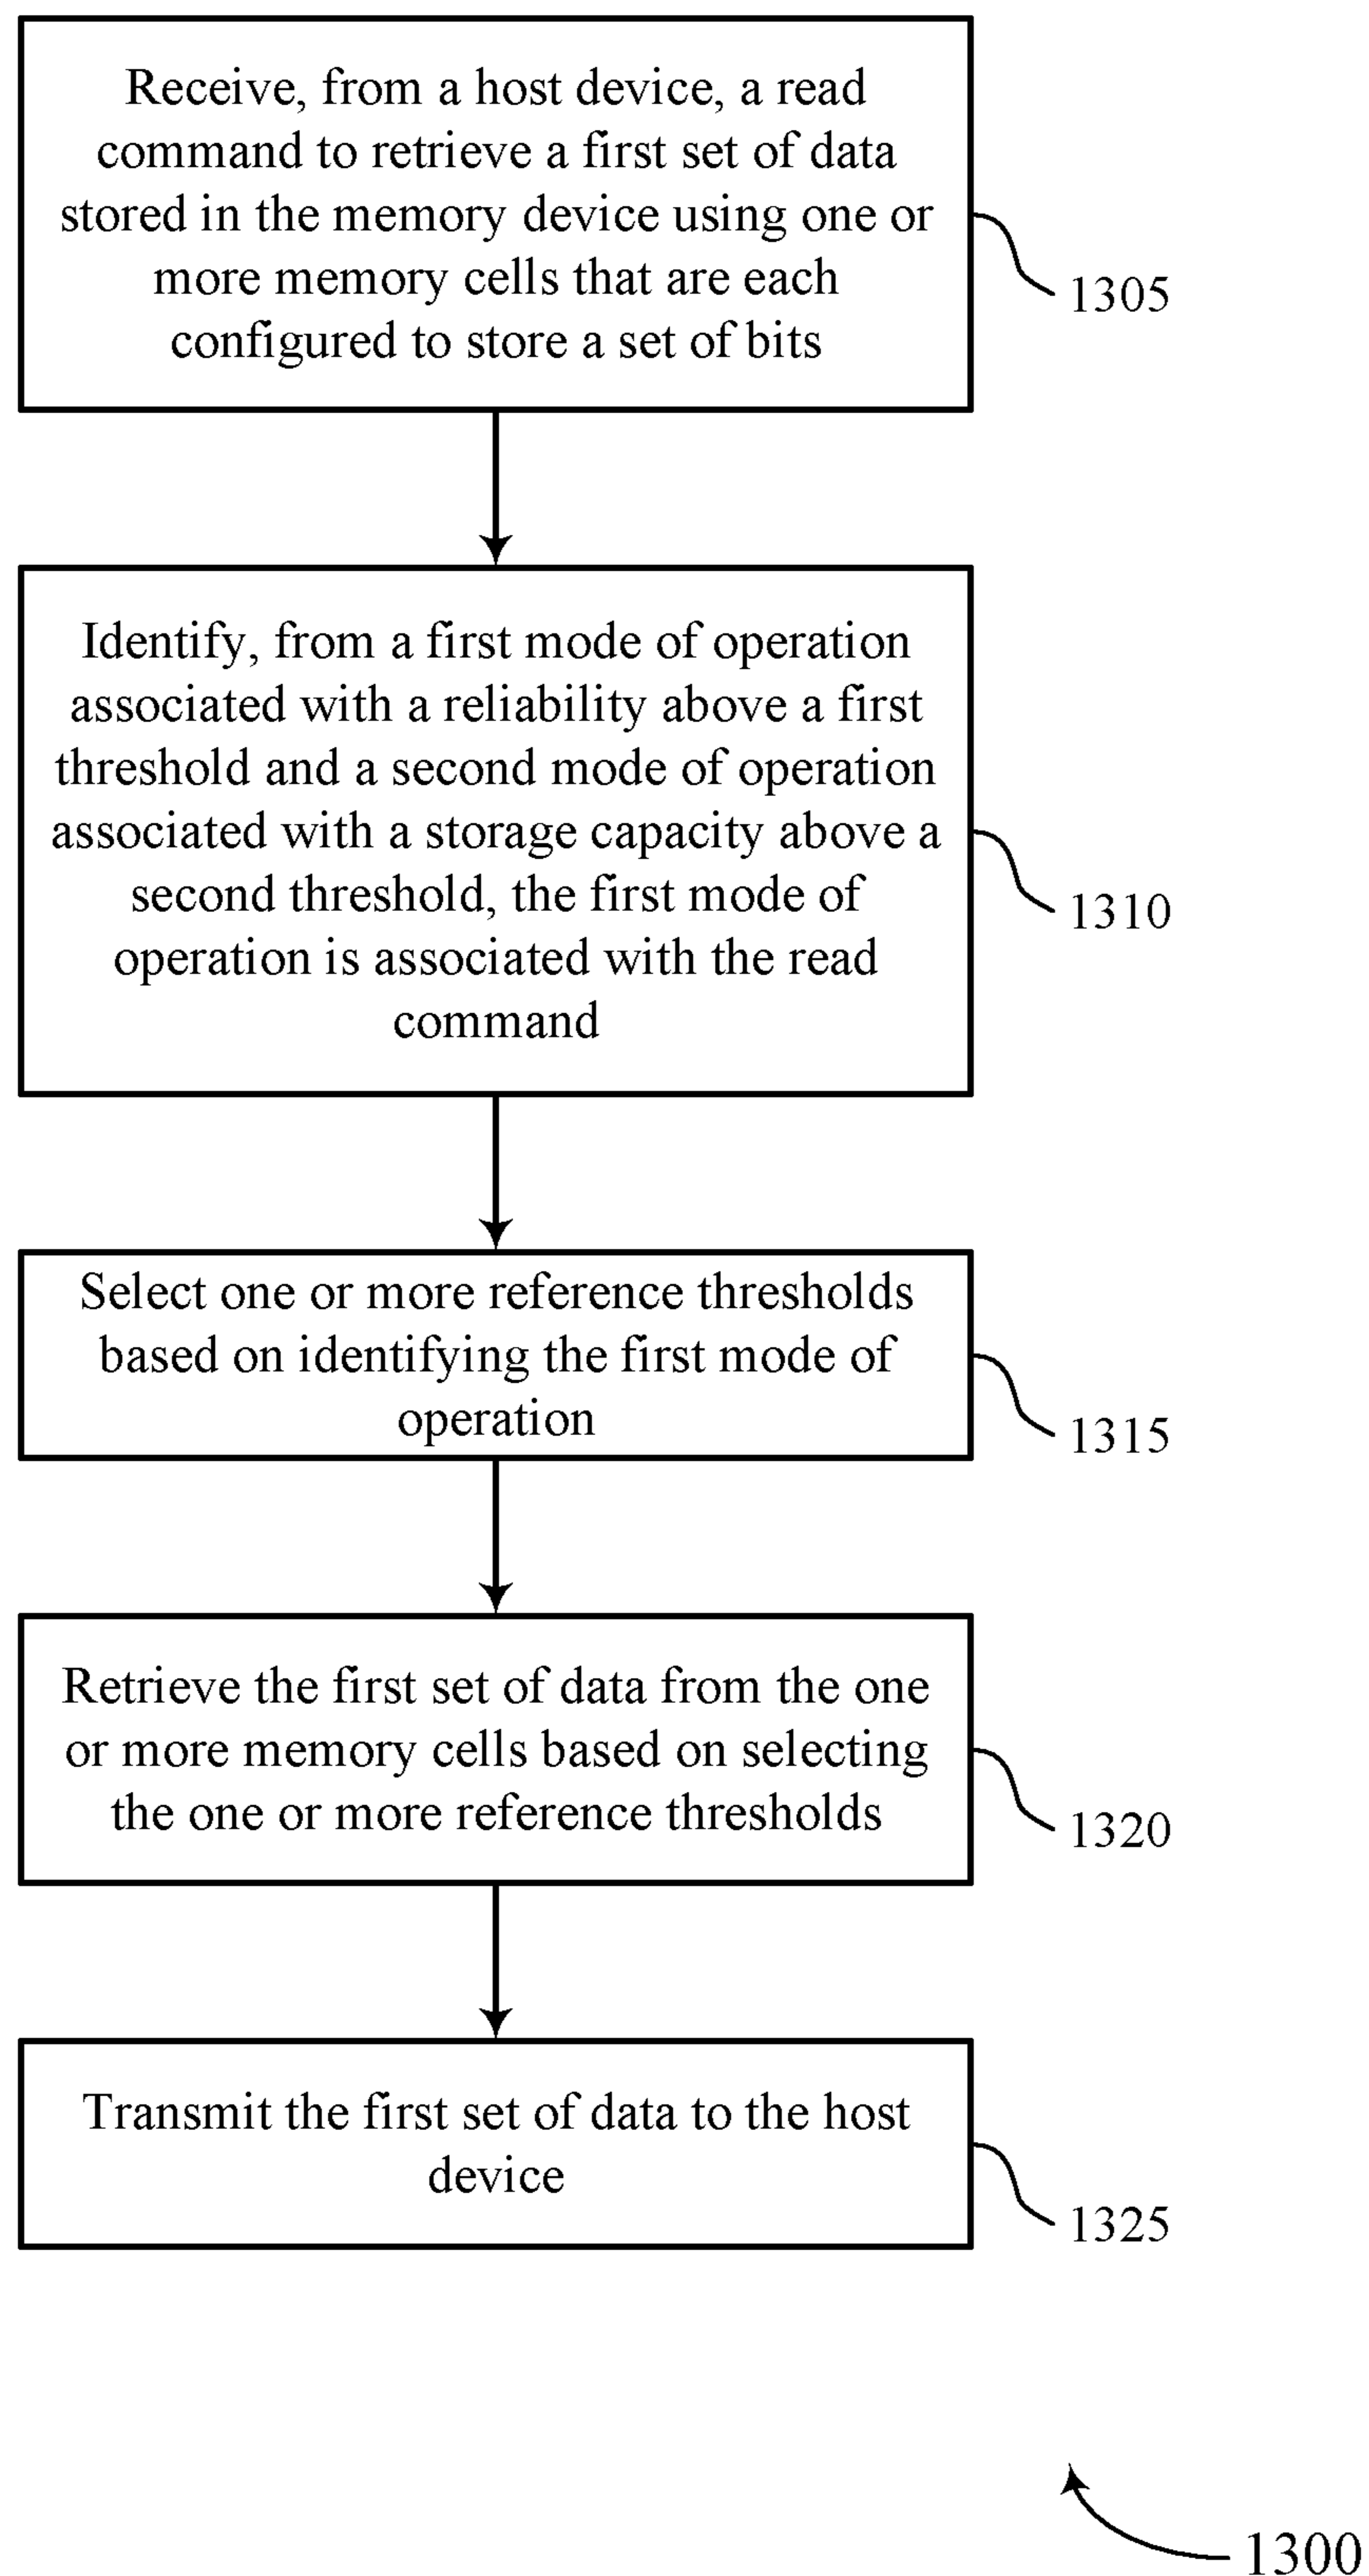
Receive, from a host device, a read command to retrieve a first set of data stored in the memory device using one or more memory cells that are each configured to store a set of bits

1305

Identify, from a first mode of operation associated with a reliability above a first threshold and a second mode of operation associated with a storage capacity above a second threshold, the first mode of operation is associated with the read command

1310

Select one or more reference thresholds based on identifying the first mode of operation

1315

Retrieve the first set of data from the one or more memory cells based on selecting the one or more reference thresholds

1320

Transmit the first set of data to the host device

1325

1300